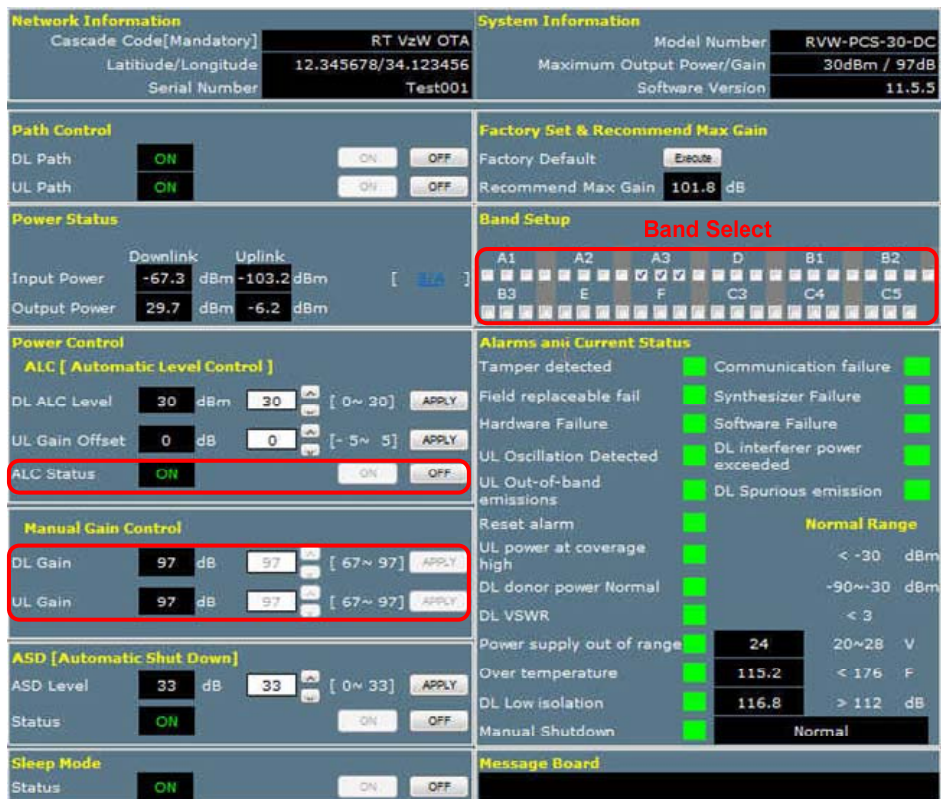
Network Information
Cascade Code[Mandatory] RT VzW OTA
Latitiude/Longitude 12.345678/34.123456
Serial Number Test001

System Information
Model Number RVW-PCS-30-DC
Maximum Output Power/Gain 30dBm / 97dB
Software Version 11.5.5

Path Control
DL Path ON ON OFF
UL Path ON ON OFF

Factory Set & Recommend Max Gain
Factory Default Execute
Recommend Max Gain 101.8 dB

Power Status
Downlink Uplink
Input Power -67.3 dBm -103.2 dBm [ B/A ]
Output Power 29.7 dBm -6.2 dBm

Band Setup
Band Select
A1 A2 A3 D B1 B2
B3 E F C3 C4 C5

Power Control
ALC [ Automatic Level Control ]
DL ALC Level 30 dBm 30 [ 0~ 30] APPLY
UL Gain Offset 0 dB 0 [ -5~ 5] APPLY
ALC Status ON ON OFF

Manual Gain Control
DL Gain 97 dB 97 [ 67~ 97] APPLY
UL Gain 97 dB 97 [ 67~ 97] APPLY

ASD [Automatic Shut Down]
ASD Level 33 dB 33 [ 0~ 33] APPLY
Status ON ON OFF

Sleep Mode
Status ON ON OFF

Alarms and Current Status
Tamper detected
Communication failure
Field replaceable fail
Synthesizer Failure
Hardware Failure
Software Failure
UL Oscillation Detected
DL interferer power exceeded
UL Out-of-band emissions
DL Spurious emission
Reset alarm
Normal Range
UL power at coverage high < -30 dBm
DL donor power Normal -90~-30 dBm
DL VSWR < 3
Power supply out of range 24 20~28 V
Over temperature 115.2 < 176 F
DL Low isolation 116.8 > 112 dB
Manual Shutdown Normal

Message Board